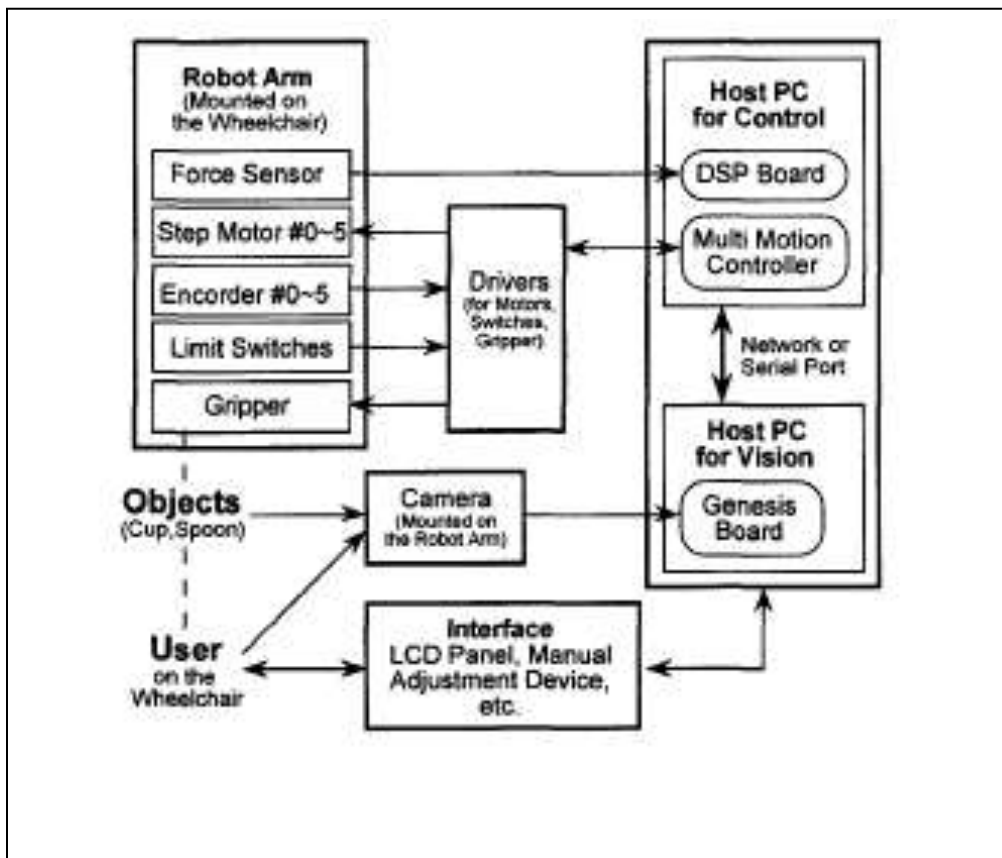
Robot Arm
(Mounted on the Wheelchair)

Force Sensor

Step Motor #0~5

Encorder #0~5

Limit Switches

Gripper

Drivers
(for Motors, Switches, Gripper)

Host PC
for Control

DSP Board

Multi Motion
Controller

Network or
Serial Port

Host PC
for Vision

Genesis
Board

Objects
(Cup,Spoon)

Camera
(Mounted on the Robot Arm)

User
on the
Wheelchair

Interface
LCD Panel, Manual
Adjustment Device,
etc.